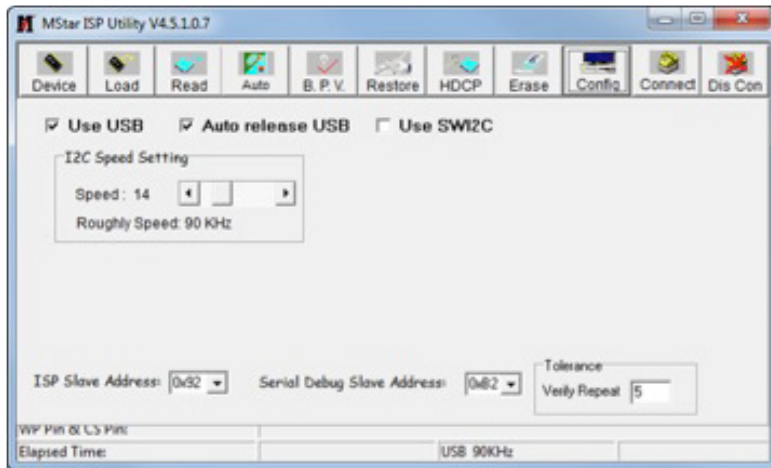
MStar ISP Utility V4.5.1.0.7

Device
Load
Read
Auto
B. P. V.
Restore
HDCP
Erase
Config
Connect
Dis Con

Use USB
Auto release USB
Use SWI2C

I2C Speed Setting
Speed : 14
Roughly Speed: 90 KHz

ISP Slave Address: 0x92
Serial Debug Slave Address: 0xB2
Tolerance
Verify Repeat 5

WP Pin & CS Pin:
Elapsed Time:
USB 90KHz